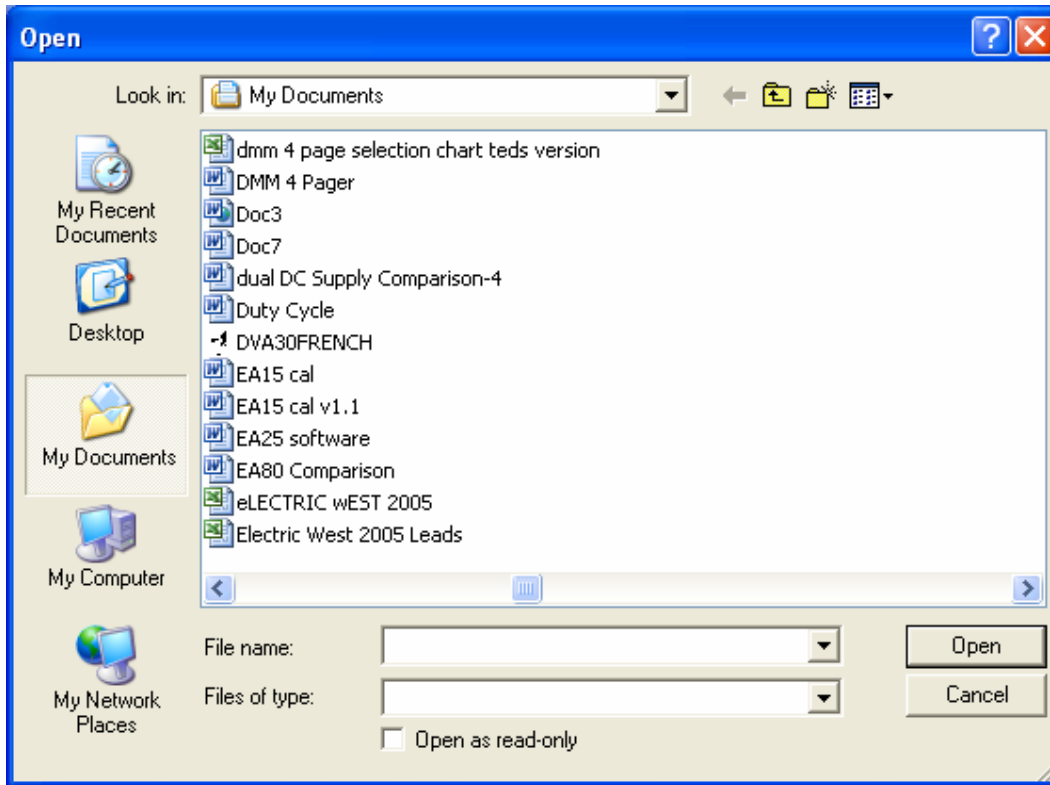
Open

Look in: My Documents

My Recent Documents

Desktop

My Documents

My Computer

My Network Places

dmm 4 page selection chart teds version
DMM 4 Pager
Doc3
Doc7
dual DC Supply Comparison-4
Duty Cycle
DVA30FRENCH
EA15 cal
EA15 cal v1.1
EA25 software
EA80 Comparison
eLECTRIC wEST 2005
Electric West 2005 Leads

File name:
Files of type:
Open as read-only

Open
Cancel